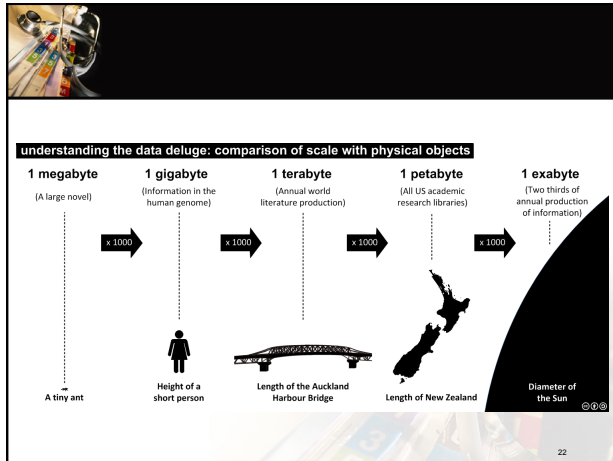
understanding the data deluge: comparison of scale with physical objects

1 megabyte
(A large novel)

1 gigabyte
(Information in the human genome)

1 terabyte
(Annual world literature production)

1 petabyte
(All US academic research libraries)

1 exabyte
(Two thirds of annual production of information)

x 1000

x 1000

x 1000

x 1000

A tiny ant

Height of a short person

Length of the Auckland Harbour Bridge

Length of New Zealand

Diameter of the Sun

22